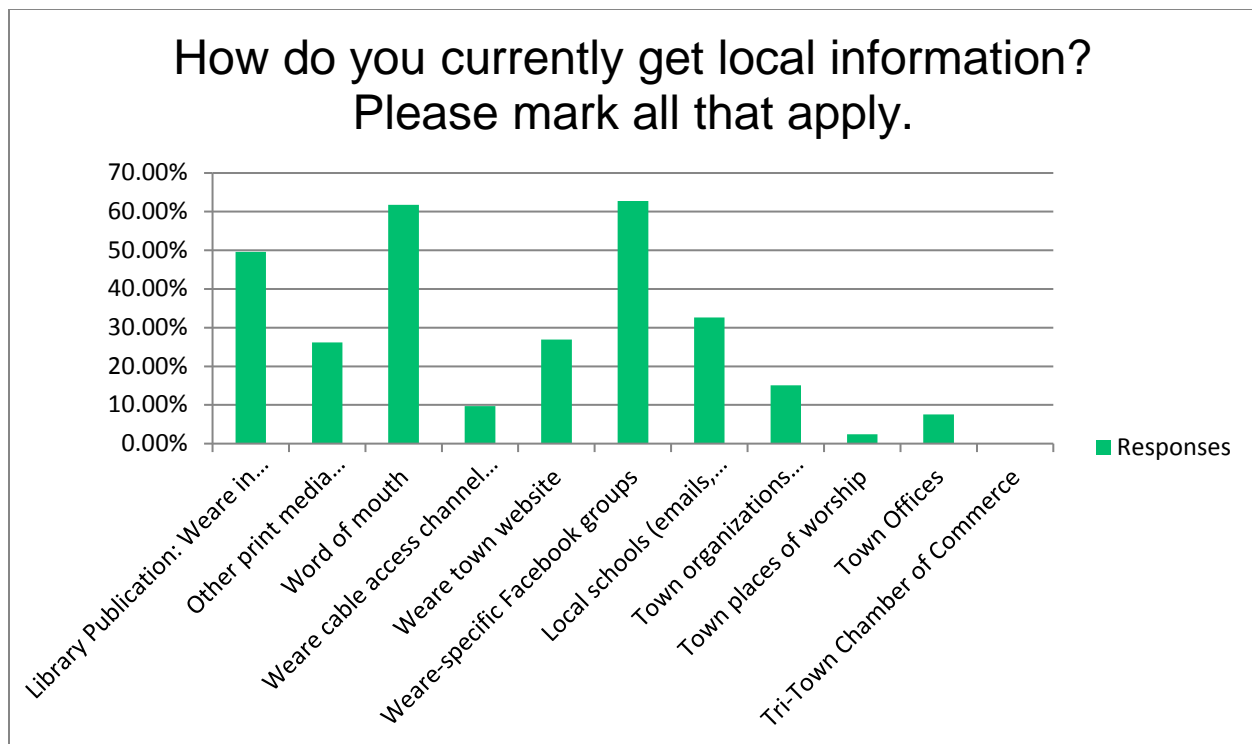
How do you currently get local information? Please mark all that apply.

70.00%
60.00%
50.00%
40.00%
30.00%
20.00%
10.00%
0.00%

Library Publication: Weare in…
Other print media…
Word of mouth
Weare cable access channel…
Weare town website
Weare-specific Facebook groups
Local schools (emails,…
Town organizations…
Town places of worship
Town Offices
Tri-Town Chamber of Commerce

Responses